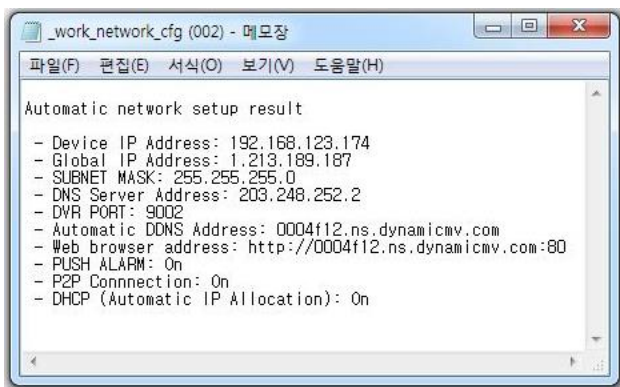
_work_network_cfg (002) - 메모장

파일(F) 편집(E) 서식(O) 보기(V) 도움말(H)

Automatic network setup result

- Device IP Address: 192.168.123.174
- Global IP Address: 1.213.189.187
- SUBNET MASK: 255.255.255.0
- DNS Server Address: 203.248.252.2
- DVR PORT: 9002
- Automatic DDNS Address: 0004f12.ns.dynamicmv.com
- Web browser address: http://0004f12.ns.dynamicmv.com:80
- PUSH ALARM: On
- P2P Connnection: On
- DHCP (Automatic IP Allocation): On